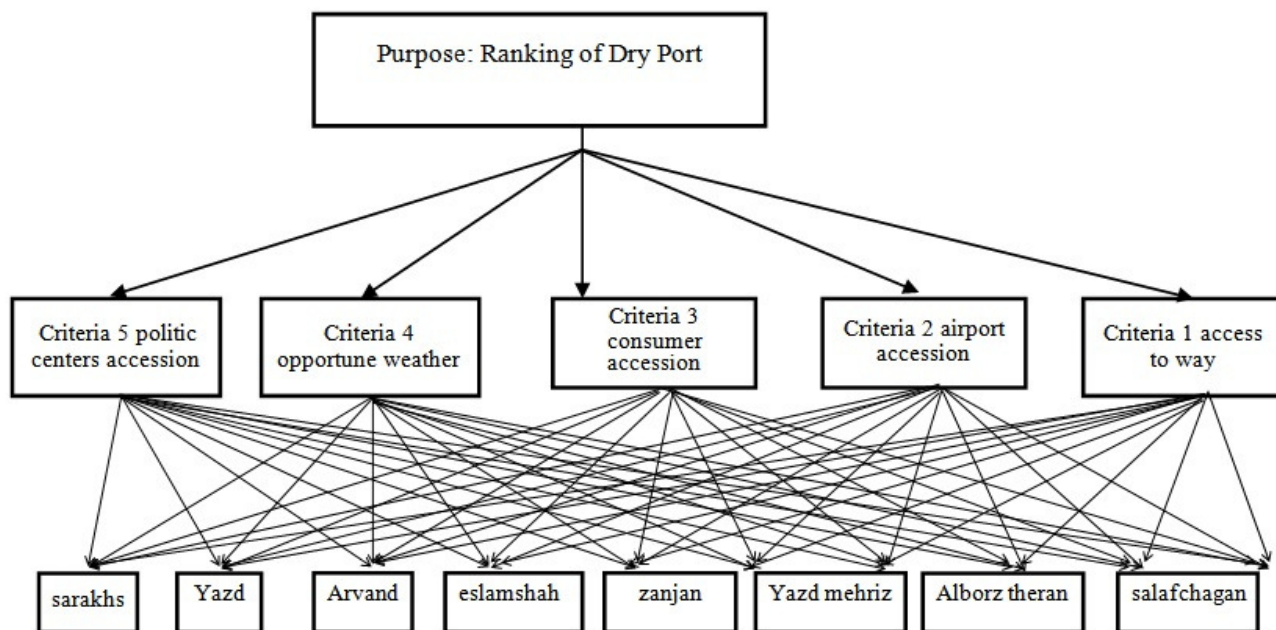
Purpose: Ranking of Dry Port

Criteria 5 politic centers accession

Criteria 4 opportune weather

Criteria 3 consumer accession

Criteria 2 airport accession

Criteria 1 access to way

sarakhs

Yazd

Arvand

eslamshah

zanjan

Yazd mehriz

Alborz theran

salafchagan